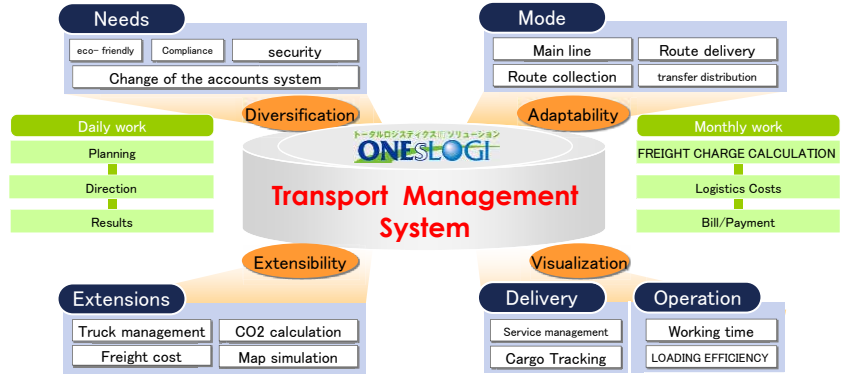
Needs

eco- friendly

Compliance

security

Change of the accounts system

Mode

Main line

Route delivery

Route collection

transfer distribution

Diversification

Adaptability

Daily work

Planning

Direction

Results

トータルロジスティクスITソリューション

ONESLOGI

Transport Management System

Monthly work

FREIGHT CHARGE CALCULATION

Logistics Costs

Bill/Payment

Extensibility

Visualization

Extensions

Truck management

CO2 calculation

Freight cost

Map simulation

Delivery

Service management

Cargo Tracking

Operation

Working time

LOADING EFFICIENCY